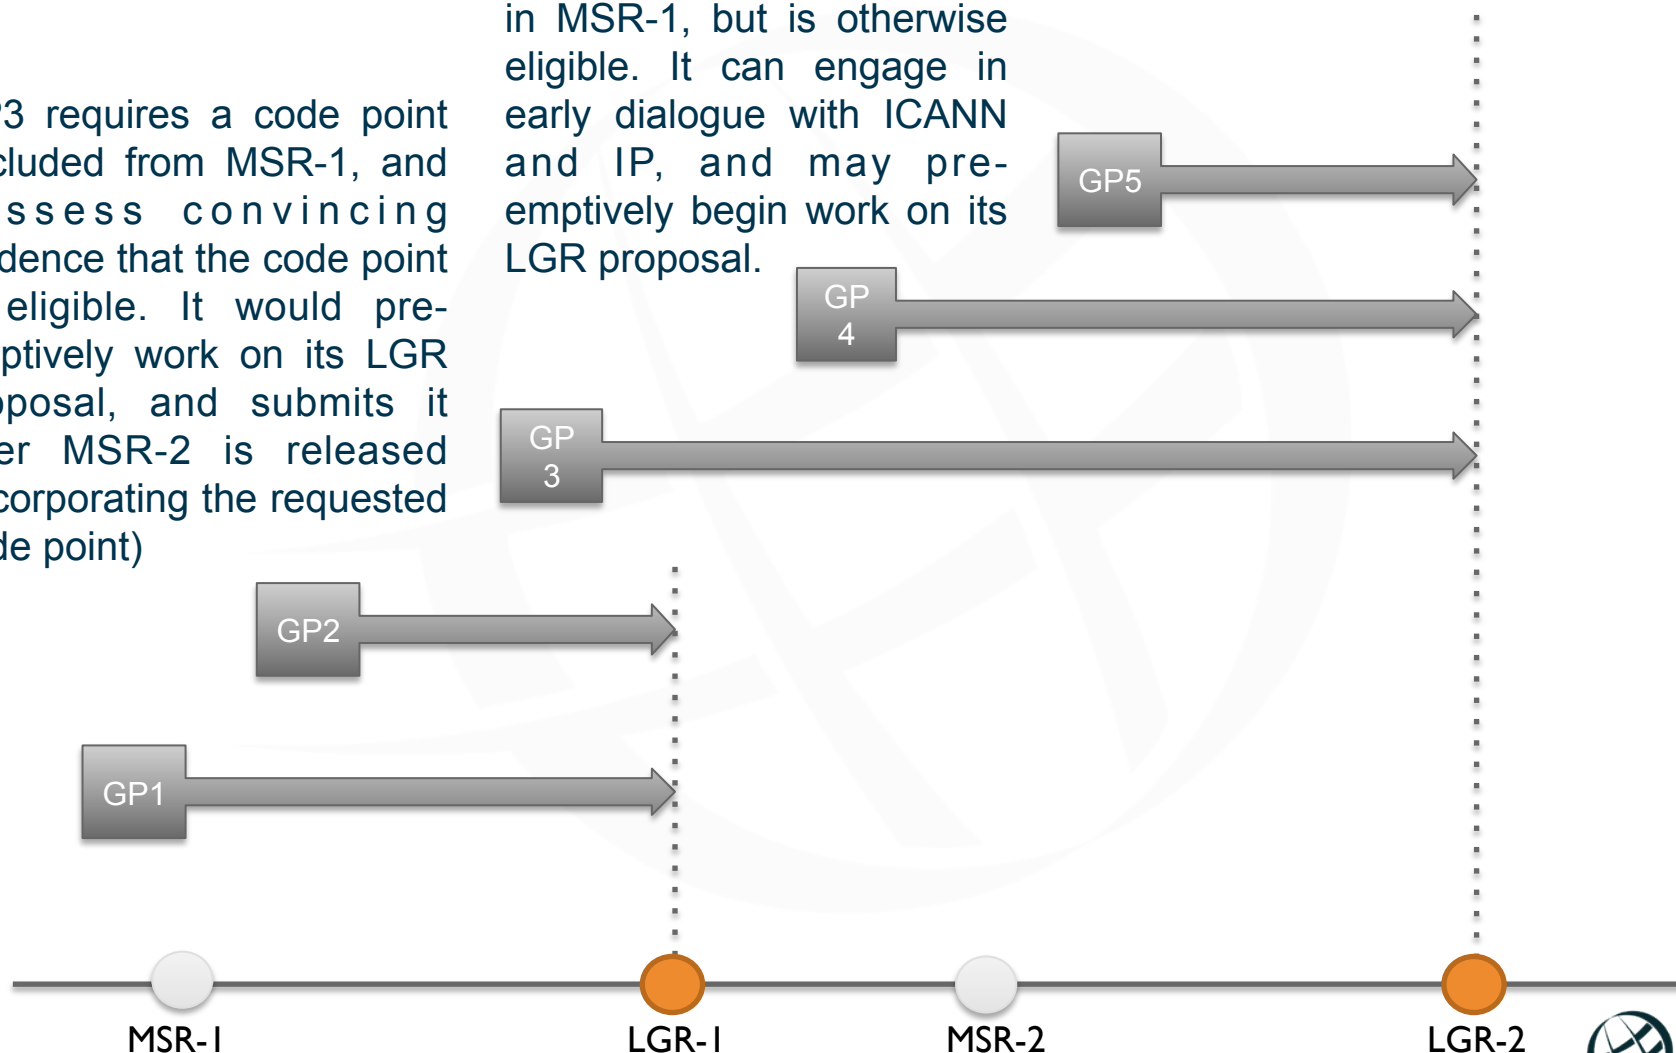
3 requires a code point cluded from MSR-1, and ssess convincing dence that the code point eligible. It would pre-ptively work on its LGR oposal, and submits it er MSR-2 is released corporating the requested de point)

in MSR-1, but is otherwise eligible. It can engage in early dialogue with ICANN and IP, and may pre-emptively begin work on its LGR proposal.

GP5

GP 4

GP 3

GP2

GP1

MSR-1

LGR-1

MSR-2

LGR-2